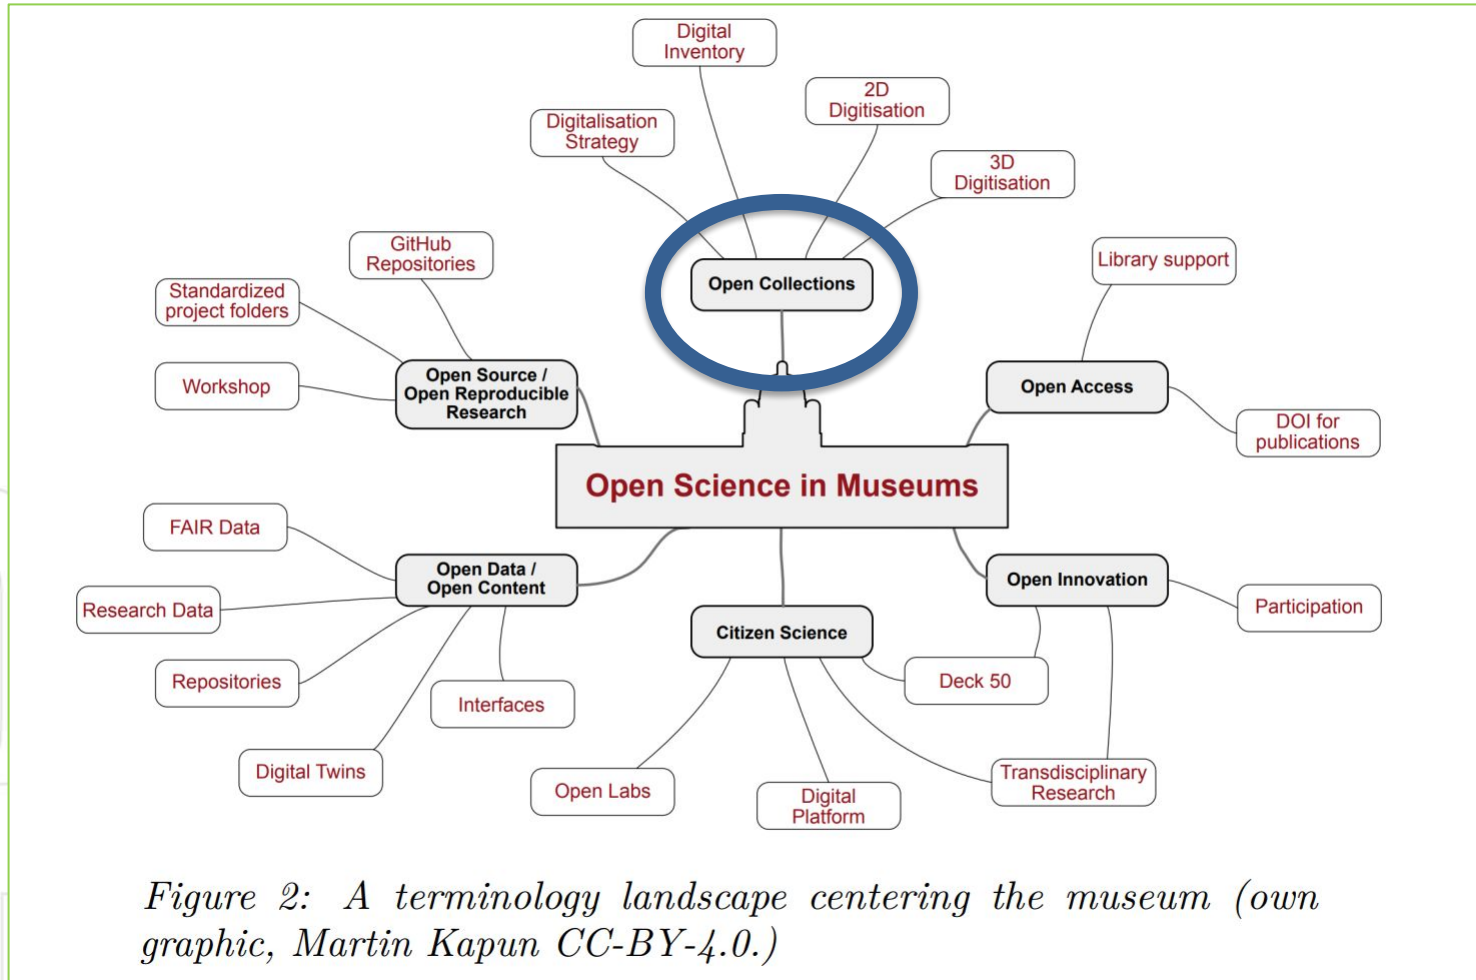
Digital Inventory

Digitalisation Strategy

2D Digitisation

3D Digitisation

Open Collections

GitHub Repositories

Standardized project folders

Workshop

Open Source / Open Reproducible Research

Library support

Open Access

DOI for publications

Open Science in Museums

FAIR Data

Open Data / Open Content

Research Data

Repositories

Interfaces

Digital Twins

Citizen Science

Open Innovation

Participation

Deck 50

Open Labs

Digital Platform

Transdisciplinary Research

Figure 2: A terminology landscape centering the museum (own graphic, Martin Kapun CC-BY-4.0.)